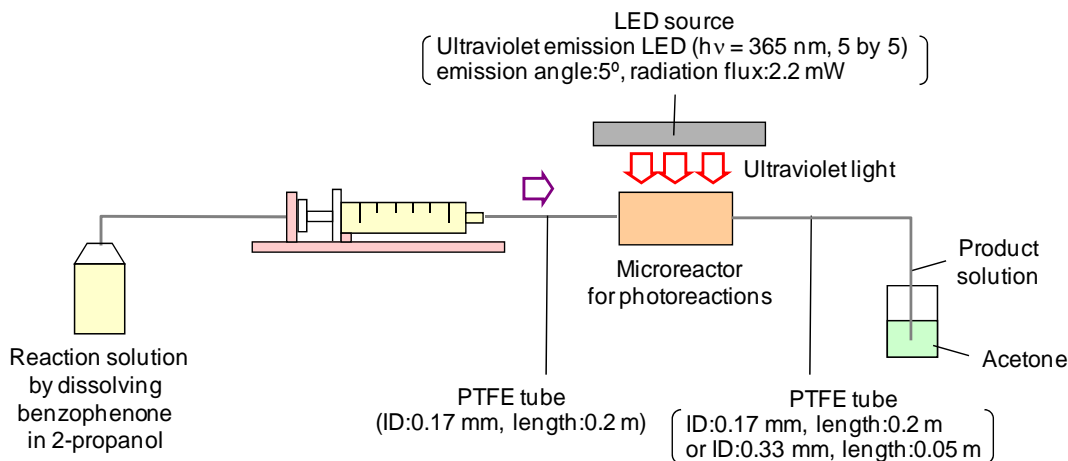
LED source
Ultraviolet emission LED (h$\nu$ = 365 nm, 5 by 5)
emission angle:5º, radiation flux:2.2 mW

Ultraviolet light

Microreactor
for photoreactions

Product
solution

Acetone

Reaction solution
by dissolving
benzophenone
in 2-propanol

PTFE tube
(ID:0.17 mm, length:0.2 m)

PTFE tube
ID:0.17 mm, length:0.2 m
or ID:0.33 mm, length:0.05 m